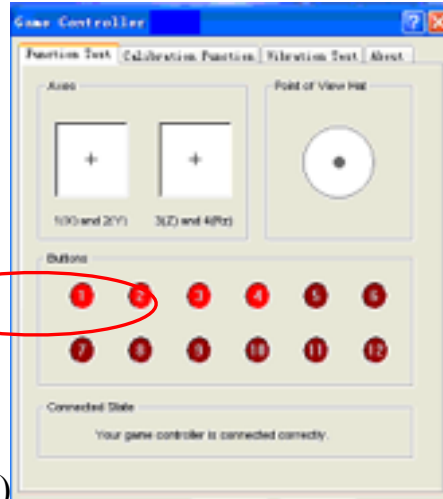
Game Controller

?

Function Test | Calibration Function | Vibration Test | About

Axes

+

+

1(X) and 2(Y)

3(Z) and 4(Rz)

Point of View Hat

Buttons

1 2 3 4 5 6

7 8 9 10 11 12

Connected State

Your game controller is connected correctly.